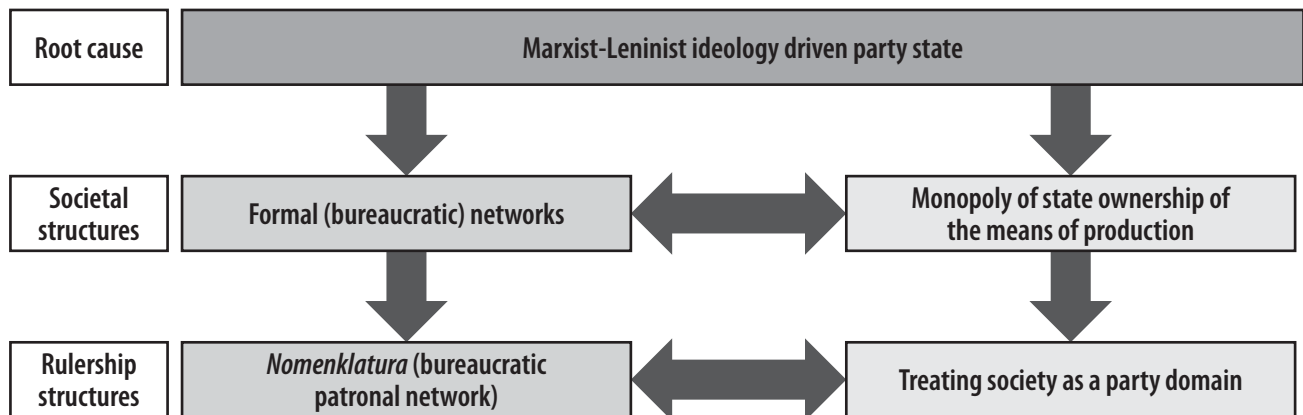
Root cause

Marxist-Leninist ideology driven party state

Societal structures

Formal (bureaucratic) networks

Monopoly of state ownership of the means of production

Rulership structures

Nomenklatura (bureaucratic patronal network)

Treating society as a party domain